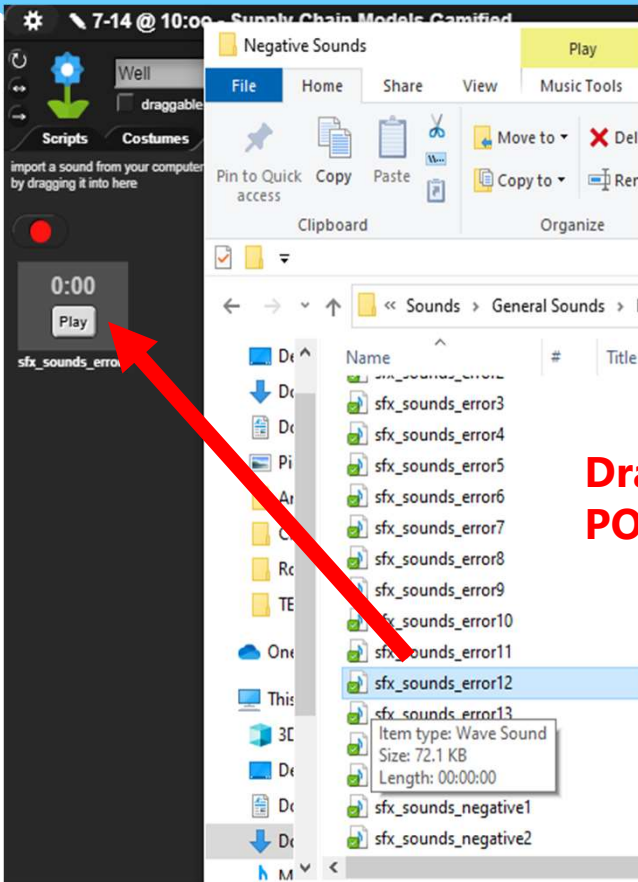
7-14 @ 10:00 - Supply Chain Models Gamified

Well

draggable

Scripts Costumes

import a sound from your computer by dragging it into here

0:00

Play

sfx_sounds_error

Negative Sounds

Play

File Home Share View Music Tools

Pin to Quick access Copy Paste

Clipboard

Move to Copy to

Del Ren

Organize

« Sounds › General Sounds ›

Name # Title

De
Do
Do
Pi
Ar
C
Ro
TE
One
This
3D
De
Do
Do
M

sfx_sounds_error2
sfx_sounds_error3
sfx_sounds_error4
sfx_sounds_error5
sfx_sounds_error6
sfx_sounds_error7
sfx_sounds_error8
sfx_sounds_error9
sfx_sounds_error10
sfx_sounds_error11
sfx_sounds_error12
sfx_sounds_error13

Item type: Wave Sound
Size: 72.1 KB
Length: 00:00:00

sfx_sounds_negative1
sfx_sounds_negative2

Dra
PO